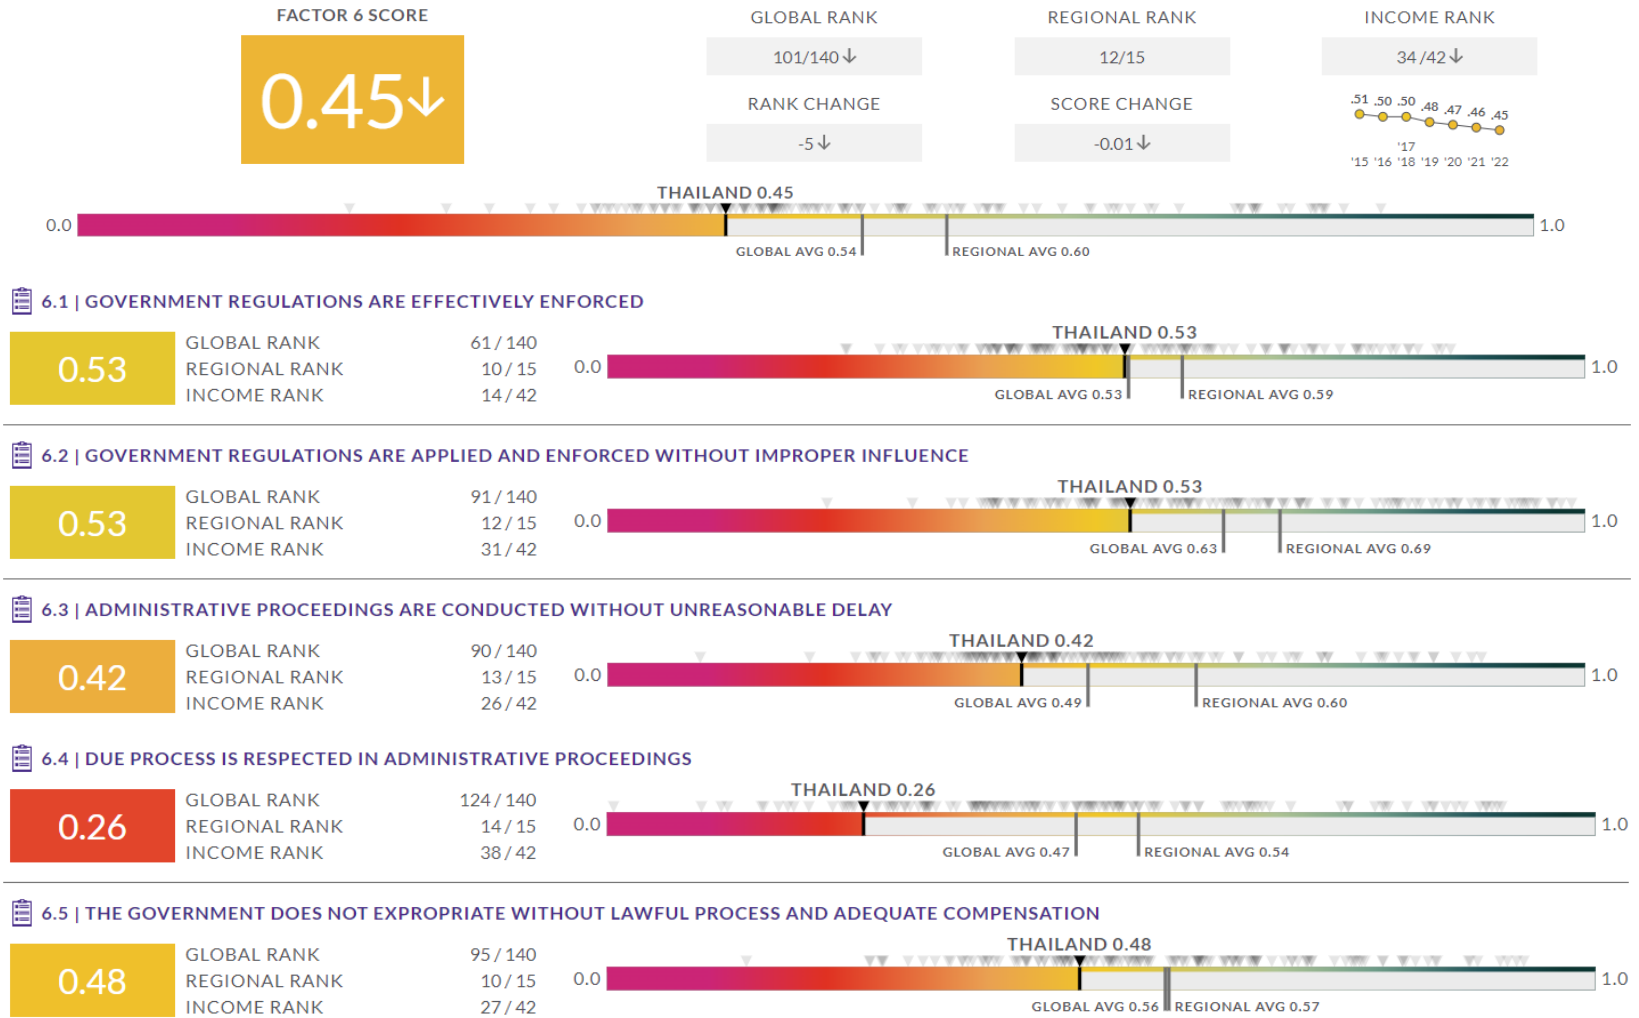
FACTOR 6 SCORE

0.45↓

GLOBAL RANK
101/140↓

REGIONAL RANK
12/15

INCOME RANK
34 /42↓

RANK CHANGE
-5↓

SCORE CHANGE
-0.01↓

.51 .50 .50 .48 .47 .46 .45
'17
'15 '16 '18 '19 '20 '21 '22

THAILAND 0.45
0.0 1.0
GLOBAL AVG 0.54 REGIONAL AVG 0.60

6.1 | GOVERNMENT REGULATIONS ARE EFFECTIVELY ENFORCED

0.53
| | |
|---|---|
| GLOBAL RANK | 61 / 140 |
| REGIONAL RANK | 10 / 15 |
| INCOME RANK | 14 / 42 |

THAILAND 0.53
0.0 1.0
GLOBAL AVG 0.53 REGIONAL AVG 0.59

6.2 | GOVERNMENT REGULATIONS ARE APPLIED AND ENFORCED WITHOUT IMPROPER INFLUENCE

0.53
| | |
|---|---|
| GLOBAL RANK | 91 / 140 |
| REGIONAL RANK | 12 / 15 |
| INCOME RANK | 31 / 42 |

THAILAND 0.53
0.0 1.0
GLOBAL AVG 0.63 REGIONAL AVG 0.69

6.3 | ADMINISTRATIVE PROCEEDINGS ARE CONDUCTED WITHOUT UNREASONABLE DELAY

0.42
| | |
|---|---|
| GLOBAL RANK | 90 / 140 |
| REGIONAL RANK | 13 / 15 |
| INCOME RANK | 26 / 42 |

THAILAND 0.42
0.0 1.0
GLOBAL AVG 0.49 REGIONAL AVG 0.60

6.4 | DUE PROCESS IS RESPECTED IN ADMINISTRATIVE PROCEEDINGS

0.26
| | |
|---|---|
| GLOBAL RANK | 124 / 140 |
| REGIONAL RANK | 14 / 15 |
| INCOME RANK | 38 / 42 |

THAILAND 0.26
0.0 1.0
GLOBAL AVG 0.47 REGIONAL AVG 0.54

6.5 | THE GOVERNMENT DOES NOT EXPROPRIATE WITHOUT LAWFUL PROCESS AND ADEQUATE COMPENSATION

0.48
| | |
|---|---|
| GLOBAL RANK | 95 / 140 |
| REGIONAL RANK | 10 / 15 |
| INCOME RANK | 27 / 42 |

THAILAND 0.48
0.0 1.0
GLOBAL AVG 0.56 REGIONAL AVG 0.57